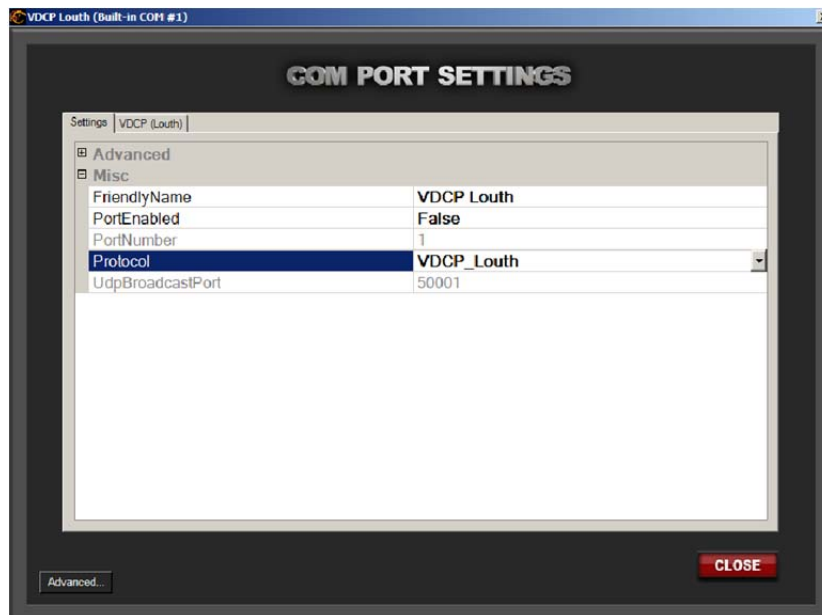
VDCP Louth (Built-in COM #1)

COM PORT SETTINGS

Settings | VDCP (Louth)

⊞ Advanced
⊟ Misc

| | |
|---|---|
| FriendlyName | VDCP Louth |
| PortEnabled | False |
| PortNumber | 1 |
| Protocol | VDCP_Louth |
| UdpBroadcastPort | 50001 |

CLOSE

Advanced...